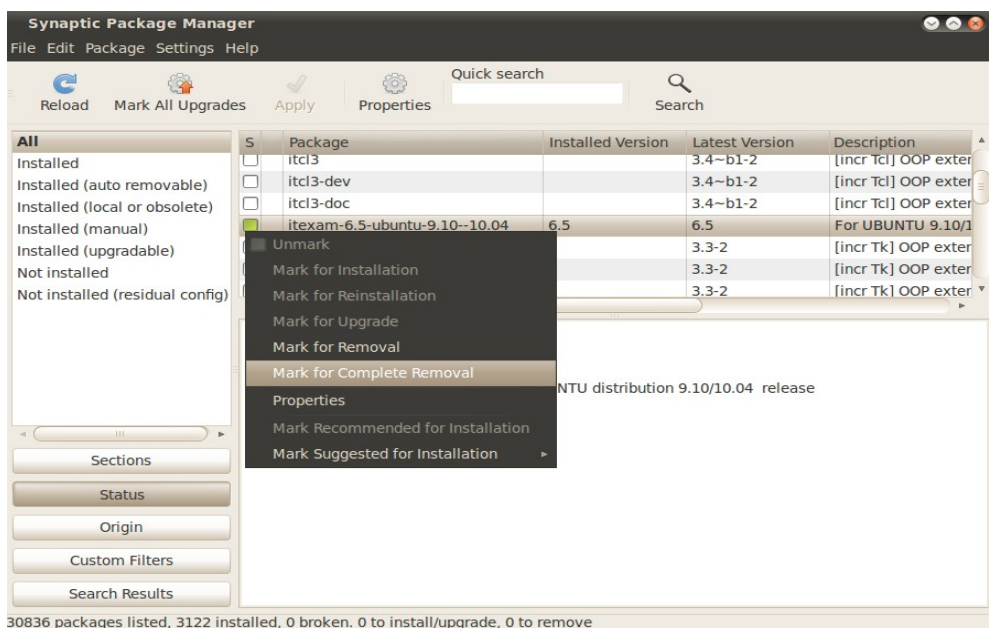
Synaptic Package Manager

File Edit Package Settings Help

Reload | Mark All Upgrades | Apply | Properties | Quick search | Search

All
Installed
Installed (auto removable)
Installed (local or obsolete)
Installed (manual)
Installed (upgradable)
Not installed
Not installed (residual config)

| S | Package | Installed Version | Latest Version | Description |
|---|---|---|---|---|
| | itcl3 | | 3.4~b1-2 | [incr Tcl] OOP exter |
| | itcl3-dev | | 3.4~b1-2 | [incr Tcl] OOP exter |
| | itcl3-doc | | 3.4~b1-2 | [incr Tcl] OOP exter |
| | itexam-6.5-ubuntu-9.10--10.04 | 6.5 | 6.5 | For UBUNTU 9.10/1 |
| | | | 3.3-2 | [incr Tk] OOP exter |
| | | | 3.3-2 | [incr Tk] OOP exter |
| | | | 3.3-2 | [incr Tk] OOP exter |

Unmark
Mark for Installation
Mark for Reinstallation
Mark for Upgrade
Mark for Removal
Mark for Complete Removal
Properties
Mark Recommended for Installation
Mark Suggested for Installation

NTU distribution 9.10/10.04 release

Sections
Status
Origin
Custom Filters
Search Results

30836 packages listed, 3122 installed, 0 broken. 0 to install/upgrade, 0 to remove